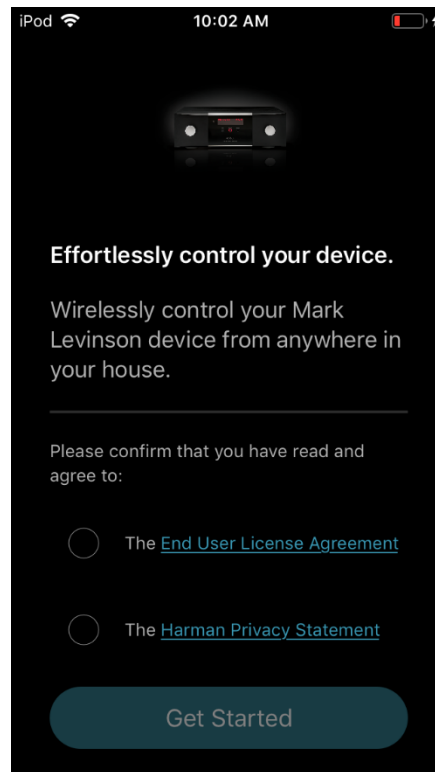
iPod 10:02 AM

Effortlessly control your device.

Wirelessly control your Mark Levinson device from anywhere in your house.

Please confirm that you have read and agree to:

The End User License Agreement

The Harman Privacy Statement

Get Started